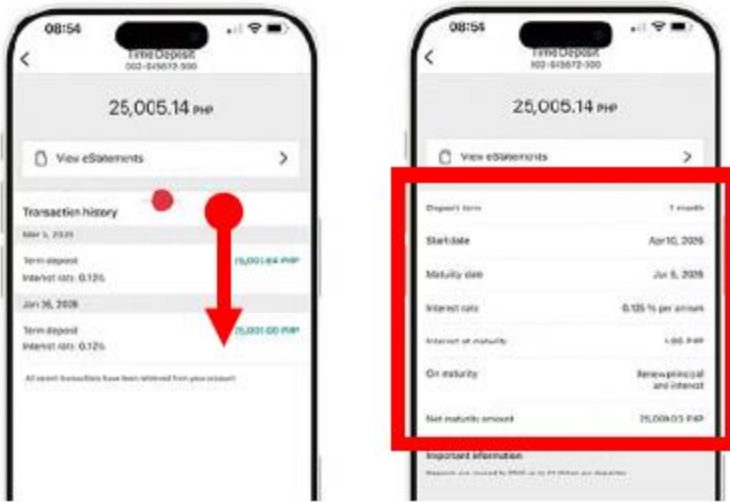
08:54

Time Deposit
002-515672-300

25,005.14 PHP

View eStatements

Transaction history

Mar 5, 2026

Term deposit
Interest rate: 0.12%

25,005.14 PHP

Jan 16, 2026

Term deposit
Interest rate: 0.12%

25,000.00 PHP

All recent transactions have been retrieved from your account.

08:54

Time Deposit
002-515672-300

25,005.14 PHP

View eStatements

Deposit term | 1 month

Start date | Apr 10, 2026

Maturity date | Jun 5, 2026

Interest rate | 0.125 % per annum

Interest at maturity | 1.85 PHP

On maturity | Renew principal and interest

Net maturity amount | 25,006.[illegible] PHP

Important information

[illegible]